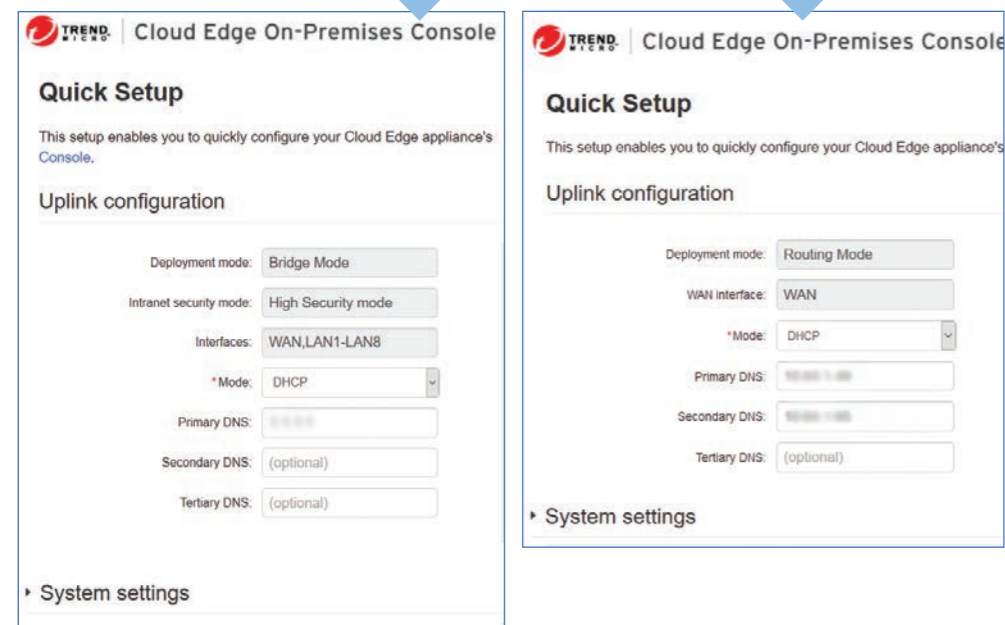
TREND MICRO | Cloud Edge On-Premises Console

Quick Setup

This setup enables you to quickly configure your Cloud Edge appliance's Console.

Uplink configuration

Deployment mode: Bridge Mode

Intranet security mode: High Security mode

Interfaces: WAN,LAN1-LAN8

*Mode: DHCP

Primary DNS: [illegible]

Secondary DNS: (optional)

Tertiary DNS: (optional)

System settings

TREND MICRO | Cloud Edge On-Premises Console

Quick Setup

This setup enables you to quickly configure your Cloud Edge appliance's

Uplink configuration

Deployment mode: Routing Mode

WAN interface: WAN

*Mode: DHCP

Primary DNS: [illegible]

Secondary DNS: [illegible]

Tertiary DNS: (optional)

System settings